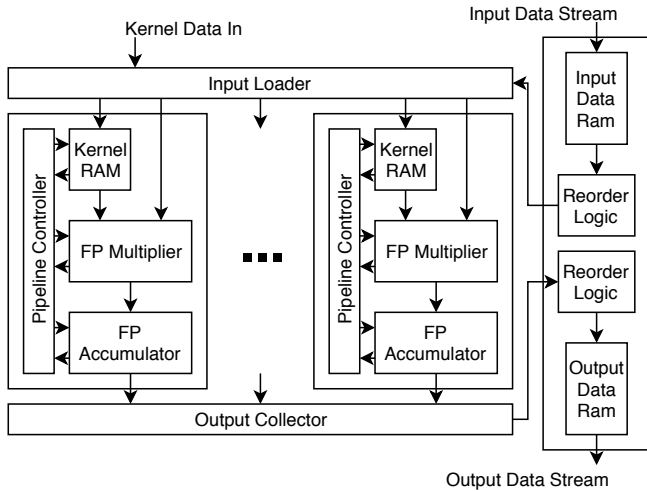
Kernel Data In

Input Data Stream

Input Loader

Kernel RAM

Pipeline Controller

FP Multiplier

FP Accumulator

Kernel RAM

Pipeline Controller

FP Multiplier

FP Accumulator

Input Data Ram

Reorder Logic

Reorder Logic

Output Data Ram

Output Collector

Output Data Stream